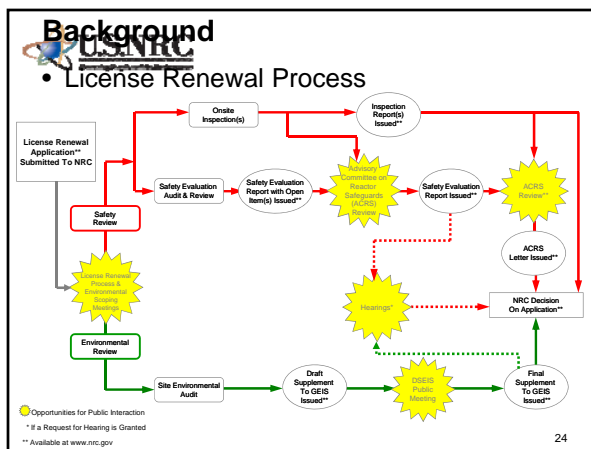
Background

U.S.NRC

• License Renewal Process

License Renewal Application** Submitted To NRC

Onsite Inspection(s)

Inspection Report(s) Issued**

Safety Evaluation Audit & Review

Safety Evaluation Report with Open Item(s) Issued**

Advisory Committee on Reactor Safeguards (ACRS) Review

Safety Evaluation Report Issued**

ACRS Review**

ACRS Letter Issued**

Safety Review

License Renewal Process & Environmental Scoping Meetings

Hearings*

NRC Decision On Application**

Environmental Review

Site Environmental Audit

Draft Supplement To GEIS Issued**

DSEIS Public Meeting

Final Supplement To GEIS Issued**

Opportunities for Public Interaction

* If a Request for Hearing is Granted

** Available at www.nrc.gov

24